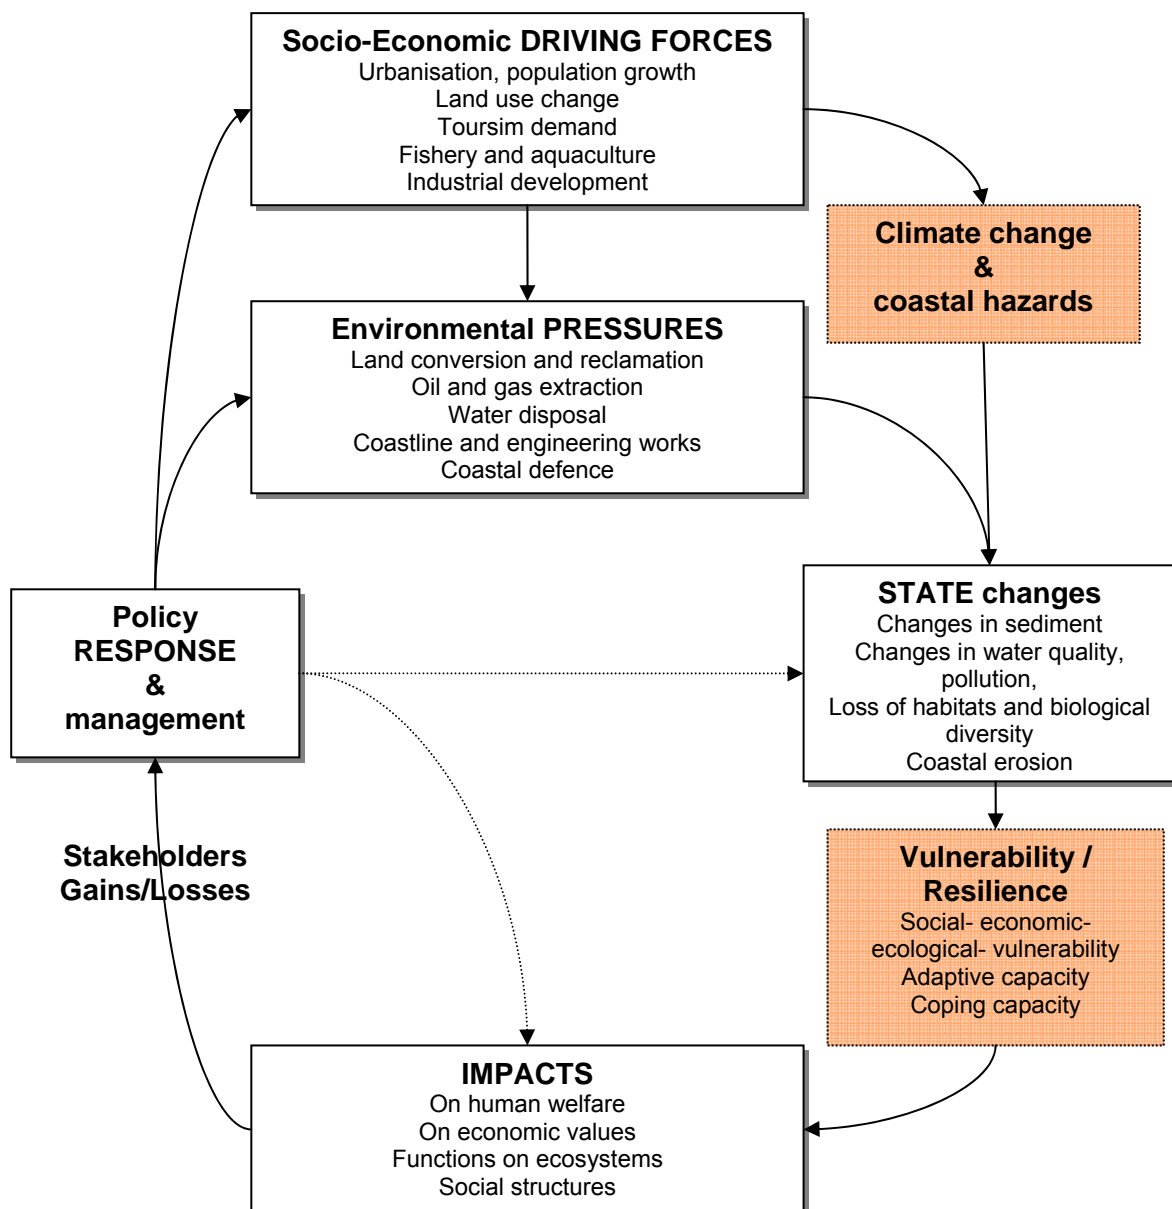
Socio-Economic DRIVING FORCES
Urbanisation, population growth
Land use change
Toursim demand
Fishery and aquaculture
Industrial development

Climate change
&
coastal hazards

Environmental PRESSURES
Land conversion and reclamation
Oil and gas extraction
Water disposal
Coastline and engineering works
Coastal defence

Policy
RESPONSE
&
management

STATE changes
Changes in sediment
Changes in water quality, pollution,
Loss of habitats and biological diversity
Coastal erosion

Stakeholders
Gains/Losses

Vulnerability / Resilience
Social- economic- ecological- vulnerability
Adaptive capacity
Coping capacity

IMPACTS
On human welfare
On economic values
Functions on ecosystems
Social structures